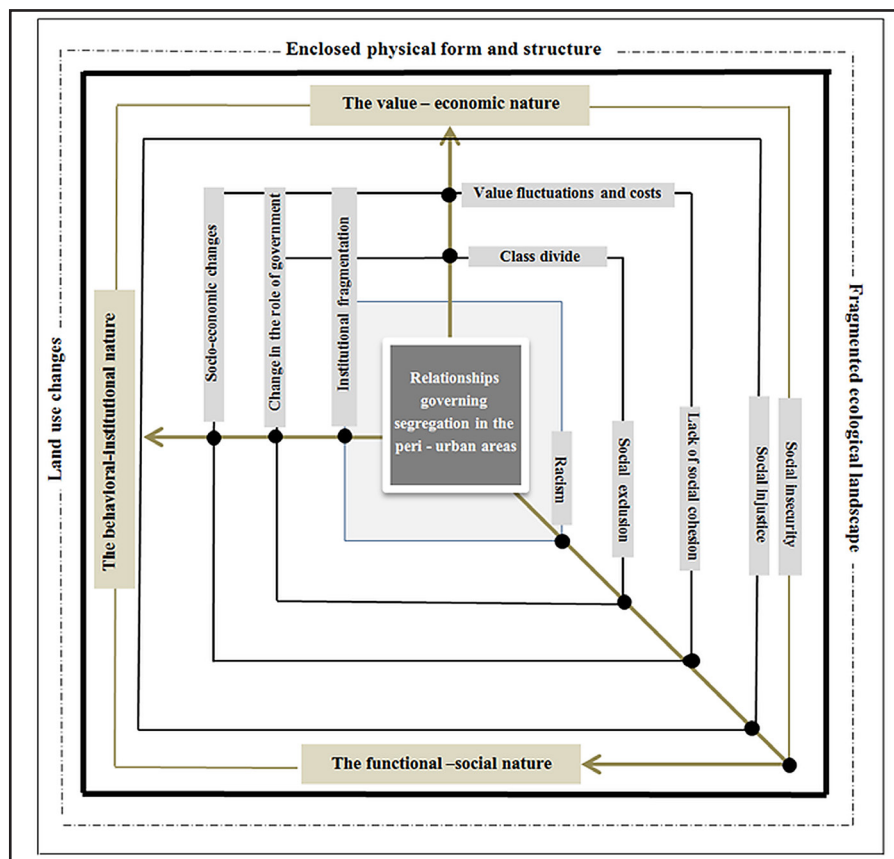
Enclosed physical form and structure

The value – economic nature

Value fluctuations and costs

Class divide

Land use changes

The behavioral-institutional nature

Socio-economic changes

Change in the role of government

Institutional fragmentation

Relationships governing segregation in the peri - urban areas

Racism

Social exclusion

Lack of social cohesion

Social injustice

Social insecurity

Fragmented ecological landscape

The functional –social nature